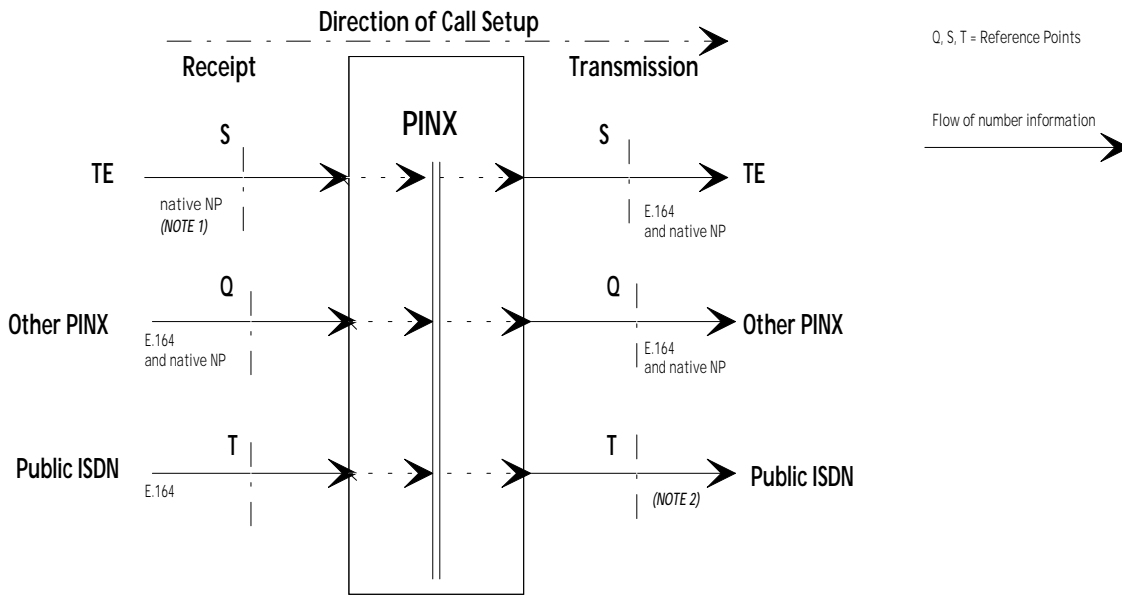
Direction of Call Setup

Q, S, T = Reference Points

Flow of number information

Receipt

Transmission

PINX

S

TE

native NP
(NOTE 1)

S

TE

E.164
and native NP

Q

Other PINX

E.164
and native NP

Q

Other PINX

E.164
and native NP

T

Public ISDN

E.164

T

Public ISDN

(NOTE 2)